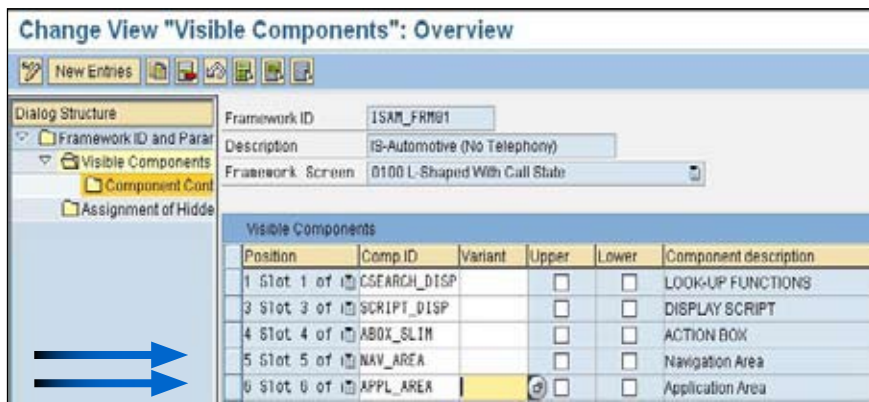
Change View "Visible Components": Overview

New Entries

Dialog Structure
Framework ID and Parar
Visible Components
Component Cont
Assignment of Hidde

Framework ID ISAM_FRM01
Description IS-Automotive (No Telephony)
Framework Screen 0100 L-Shaped With Call State

Visible Components

| Position | Comp.ID | Variant | Upper | Lower | Component description |
|---|---|---|---|---|---|
| 1 Slot 1 of | CSEARCH_DISP | | ☐ | ☐ | LOOK-UP FUNCTIONS |
| 3 Slot 3 of | SCRIPT_DISP | | ☐ | ☐ | DISPLAY SCRIPT |
| 4 Slot 4 of | ABOX_SLIM | | ☐ | ☐ | ACTION BOX |
| 5 Slot 5 of | NAV_AREA | | ☐ | ☐ | Navigation Area |
| 6 Slot 6 of | APPL_AREA | | ☐ | ☐ | Application Area |